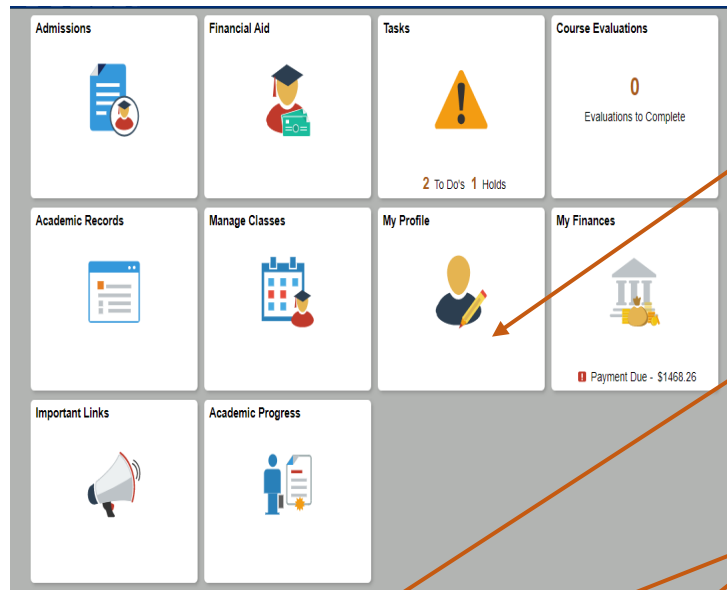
Admissions

Financial Aid

Tasks

2 To Do's 1 Holds

Course Evaluations

0

Evaluations to Complete

Academic Records

Manage Classes

My Profile

My Finances

! Payment Due - $1468.26

Important Links

Academic Progress